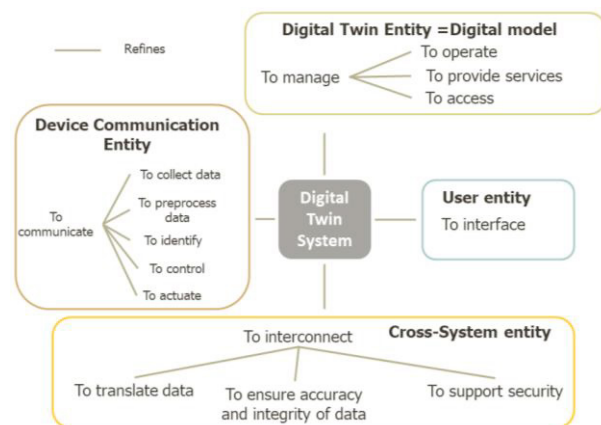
Refines

Digital Twin Entity =Digital model

To manage

To operate

To provide services

To access

Device Communication Entity

To communicate

To collect data

To preprocess data

To identify

To control

To actuate

Digital Twin System

User entity

To interface

Cross-System entity

To interconnect

To translate data

To ensure accuracy and integrity of data

To support security